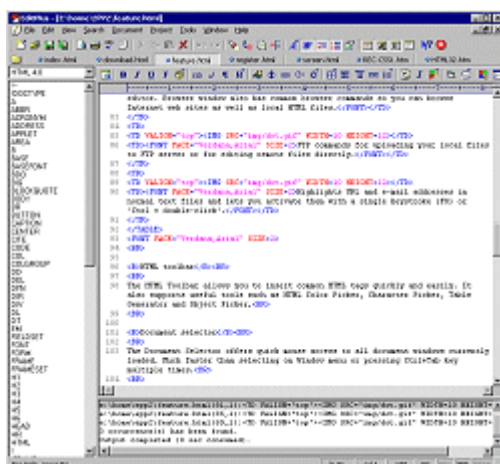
codeMax - [C:\home\PPC\feature.html]

File Edit View Search Document Project Tools Window Help

index.html | download.html | buyguo.html | register.html | screen.html | RFC-2068.htm | HTML32.htm

HTML 4.0

!DOCTYPE
A
ABBR
ACRONYM
ADDRESS
APPLET
AREA
B
BASE
BASEFONT
BDO
BIG
BLOCKQUOTE
BODY
BR
BUTTON
CAPTION
CENTER
CITE
CODE
COL
COLGROUP
DD
DEL
DFN
DIR
DIV
DL
DT
EM
FIELDSET
FONT
FORM
FRAME
FRAMESET
H1
H2
H3
H4
H5
H6
HEAD
HR
HTML

advice. Browser window also has common browser commands so you can browse Internet web sites as well as local HTML files.</FONT></TD>
</TR>
<TR>
<TD VALIGN="top"><IMG SRC="img/dot.gif" WIDTH=10 HEIGHT=10></TD>
<TD><FONT FACE="Verdana,Arial" SIZE=-1>FTP commands for uploading your local files to FTP server or for editing remote files directly.</FONT></TD>
</TR>
<TR>
<TD VALIGN="top"><IMG SRC="img/dot.gif" WIDTH=10 HEIGHT=10></TD>
<TD><FONT FACE="Verdana,Arial" SIZE=-1>Highlights URL and e-mail addresses in normal text files and lets you activate them with a single keystroke (F9) or 'Ctrl + double-click'.</FONT></TD>
</TR>
</TABLE>
<FONT FACE="Verdana,Arial" SIZE=-1>
<BR>

<B>HTML toolbar</B><BR>
<BR>
The HTML Toolbar allows you to insert common HTML tags quickly and easily. It also supports useful tools such as HTML Color Picker, Character Picker, Table Generator and Object Picker.<BR>
<BR>

<B>Document Selector</B><BR>
<BR>
The Document Selector offers quick mouse access to all document windows currently loaded. Much faster than selecting on Window menu or pressing Ctrl+Tab key multiple times.<BR>
<BR>

c:\home\ppc\feature.html(85,11):<TD VALIGN="top"><IMG SRC="img/dot.gif" WIDTH=10 HEIGHT=
c:\home\ppc\feature.html(89,11):<TD VALIGN="top"><IMG SRC="img/dot.gif" WIDTH=10 HEIGHT=
c:\home\ppc\feature.html(93,11):<TD VALIGN="top"><IMG SRC="img/dot.gif" WIDTH=10 HEIGHT=
3 occurrence(s) have been found.
Output completed (0 sec consumed).